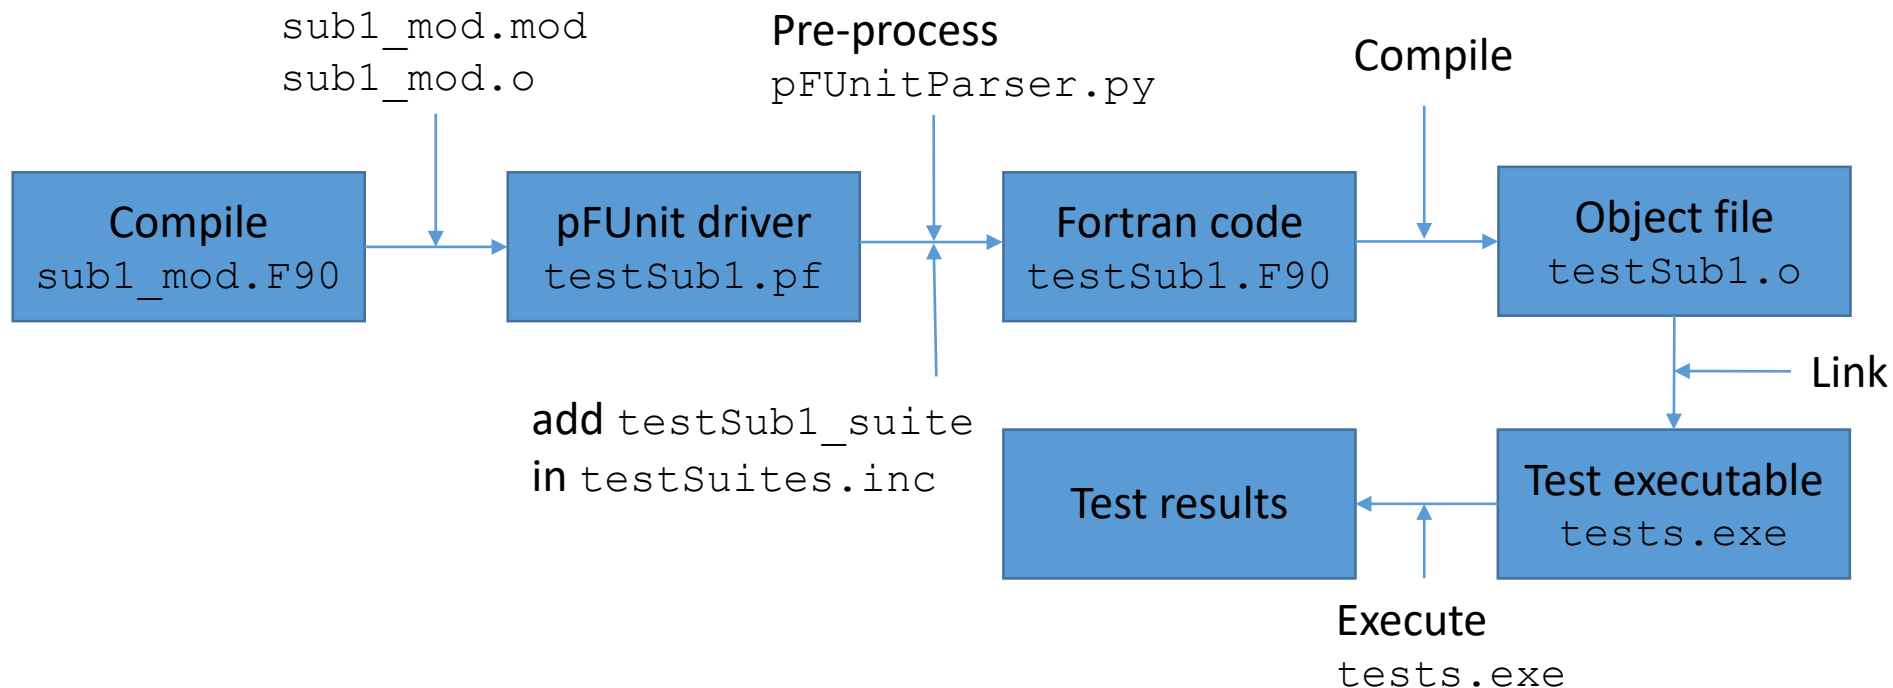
sub1_mod.mod
sub1_mod.o

Pre-process
pFUnitParser.py

Compile

Compile
sub1_mod.F90

pFUnit driver
testSub1.pf

Fortran code
testSub1.F90

Object file
testSub1.o

Link

add testSub1_suite
in testSuites.inc

Test results

Test executable
tests.exe

Execute
tests.exe